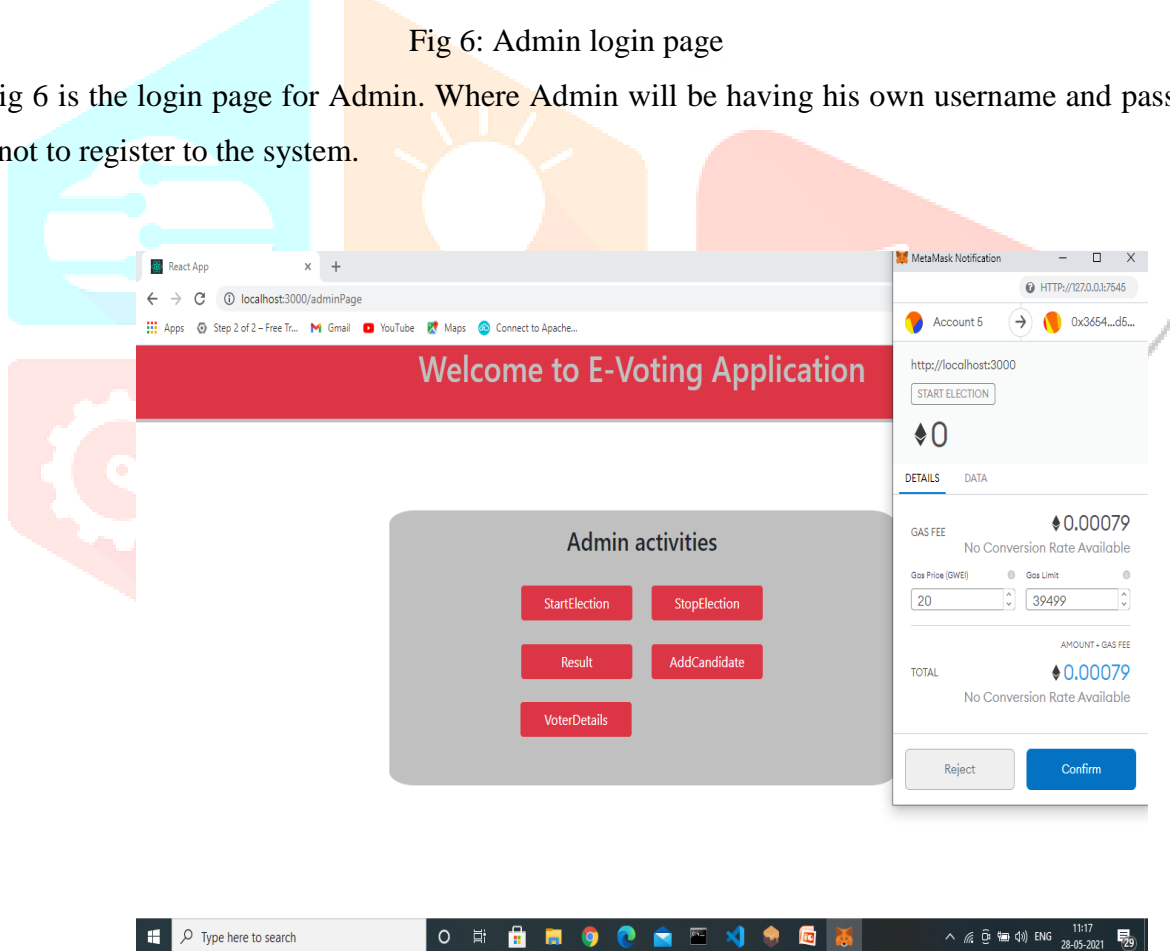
Fig 6: Admin login page

ig 6 is the login page for Admin. Where Admin will be having his own username and pass not to register to the system.

React App

localhost:3000/adminPage

Apps Step 2 of 2 – Free Tr... Gmail YouTube Maps Connect to Apache...

Welcome to E-Voting Application

Admin activities

StartElection StopElection

Result AddCandidate

VoterDetails

MetaMask Notification

HTTP://127.0.0.1:7545

Account 5

0x3654...d5...

http://localhost:3000

START ELECTION

♦0

DETAILS DATA

GAS FEE ♦0.00079

No Conversion Rate Available

Gas Price (GWEI) Gas Limit

20 39499

AMOUNT + GAS FEE

TOTAL ♦0.00079

No Conversion Rate Available

Reject Confirm

Type here to search

ENG 11:17 28-05-2021 29